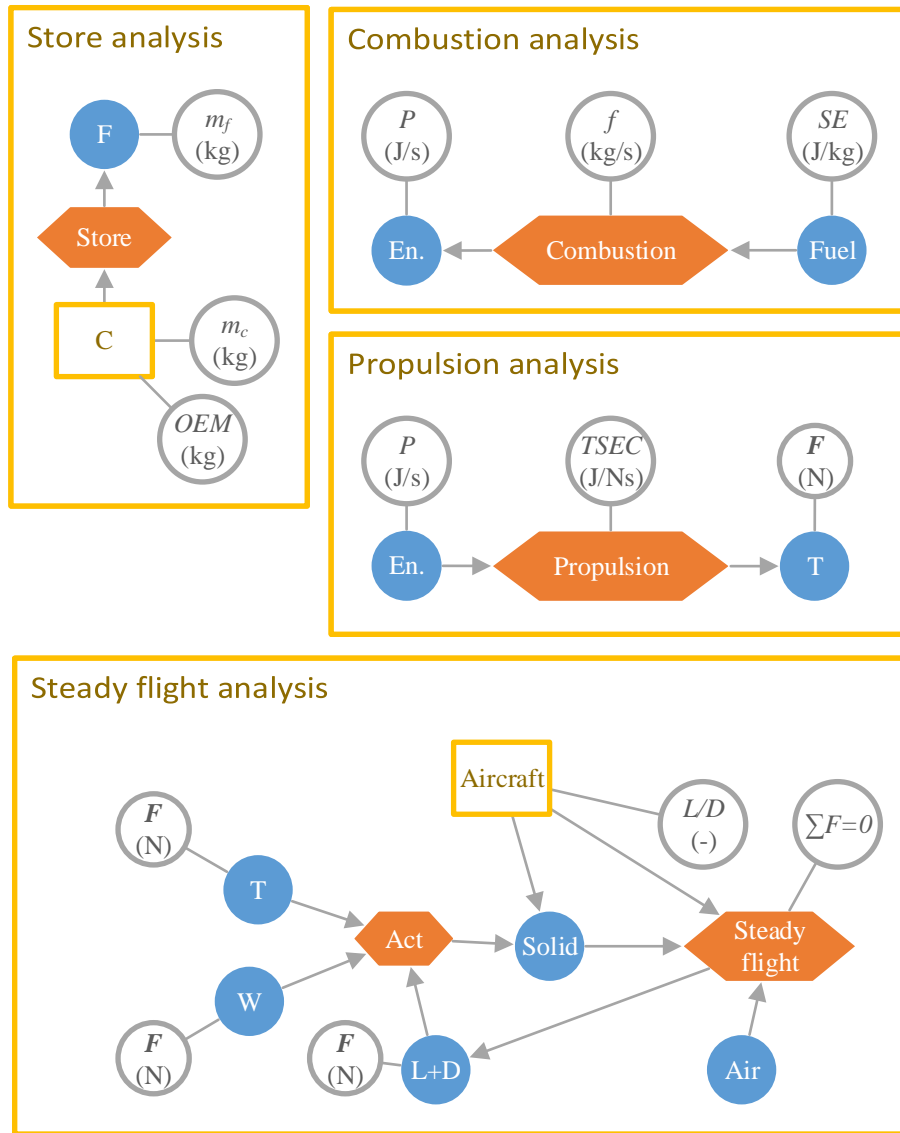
Store analysis

F

$m_f$ (kg)

Store

C

$m_c$ (kg)

$OEM$ (kg)

Combustion analysis

$P$ (J/s)

$f$ (kg/s)

$SE$ (J/kg)

En.

Combustion

Fuel

Propulsion analysis

$P$ (J/s)

$TSEC$ (J/Ns)

$\boldsymbol{F}$ (N)

En.

Propulsion

T

Steady flight analysis

Aircraft

$L/D$ (-)

$\sum F=0$

$\boldsymbol{F}$ (N)

T

Act

Solid

Steady flight

W

$\boldsymbol{F}$ (N)

$\boldsymbol{F}$ (N)

L+D

Air